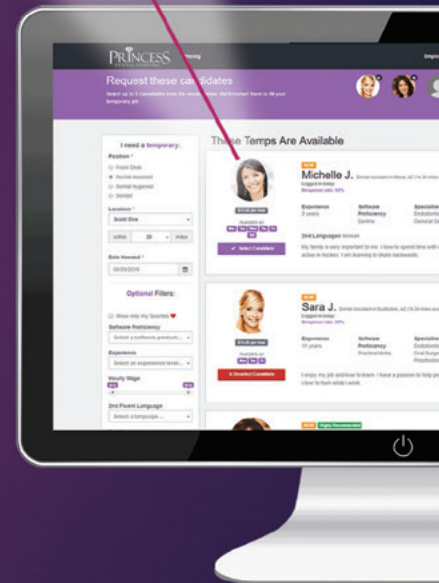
PRINCESS

Request these candidates

These Temps Are Available

I need a temporary:

Position

Front Desk

Dental Assistant

Dental Hygienist

Dentist

Location

Scott Ore

within 20 miles

Date Needed

04/29/2016

Optional Filters:

Show only my favorites

Software Proficiency

Select a software product...

Experience

Select an experience level...

Hourly Wage

2nd Fluent Language

Select a language...

NEW

Michelle J.

Logged in today

Experience

2 years

Software Proficiency

Dentrix

2nd Languages

Select Candidate

NEW

Sara J.

Experience

11 years

Software Proficiency

Unselect Candidate

NEW Highly Recommended